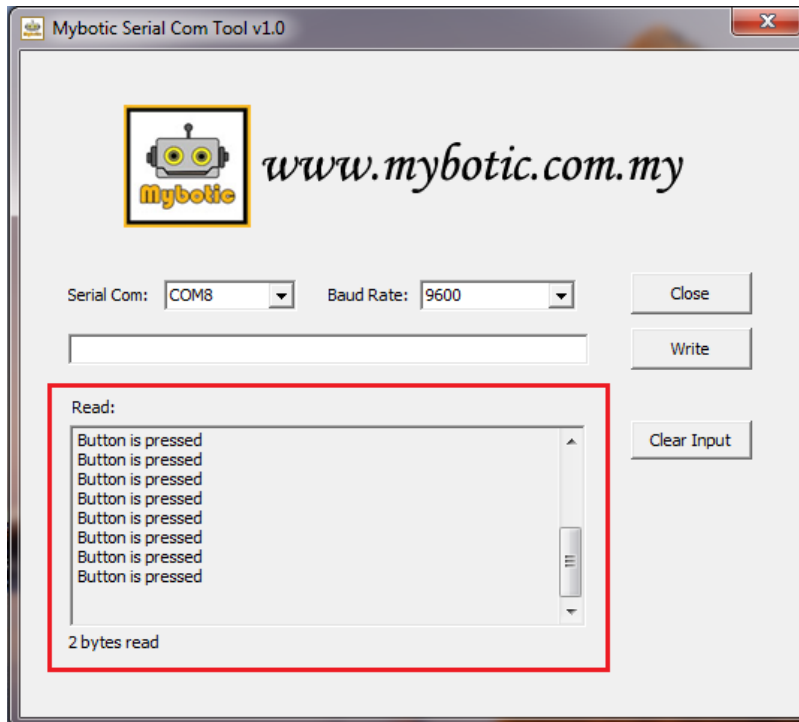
Mybotic Serial Com Tool v1.0

Mybotic

www.mybotic.com.my

Serial Com: COM8

Baud Rate: 9600

Close

Write

Read:

Button is pressed
Button is pressed
Button is pressed
Button is pressed
Button is pressed
Button is pressed
Button is pressed
Button is pressed

Clear Input

2 bytes read